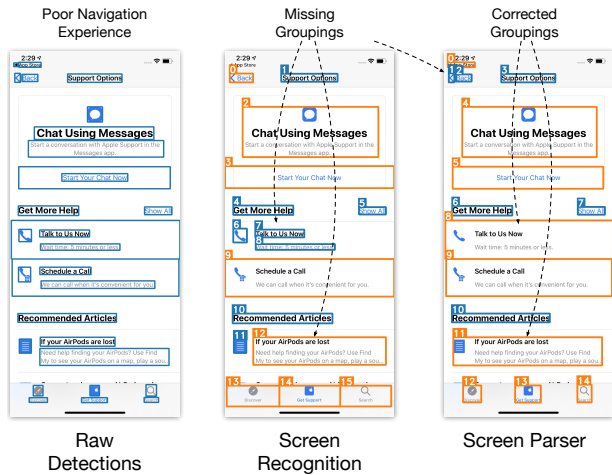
Poor Navigation Experience

Missing Groupings

Corrected Groupings

2:29
App Store
Back
Support Options
Chat Using Messages
Start a conversation with Apple Support in the Messages app.
Start Your Chat Now
Get More Help
Show All
Talk to Us Now
Wait time: 5 minutes or less.
Schedule a Call
We can call when it's convenient for you.
Recommended Articles
If your AirPods are lost
Need help finding your AirPods? Use Find My to see your AirPods on a map, play a sou...
Discover
Get Support
Search

Raw Detections

2:29
App Store
0 Back
1 Support Options
2 Chat Using Messages
Start a conversation with Apple Support in the Messages app.
3 Start Your Chat Now
4 Get More Help
5 Show All
6
7 Talk to Us Now
8 Wait time: 5 minutes or less.
9 Schedule a Call
We can call when it's convenient for you.
10 Recommended Articles
11
12 If your AirPods are lost
Need help finding your AirPods? Use Find My to see your AirPods on a map, play a sou...
13 Discover
14 Get Support
15 Search

Screen Recognition

2:29
0 1 2 Back
3 Support Options
4 Chat Using Messages
Start a conversation with Apple Support in the Messages app.
5 Start Your Chat Now
6 Get More Help
7 Show All
8 Talk to Us Now
Wait time: 5 minutes or less.
9 Schedule a Call
We can call when it's convenient for you.
10 Recommended Articles
11 If your AirPods are lost
Need help finding your AirPods? Use Find My to see your AirPods on a map, play a sou...
12 Discover
13 Get Support
14 Search

Screen Parser